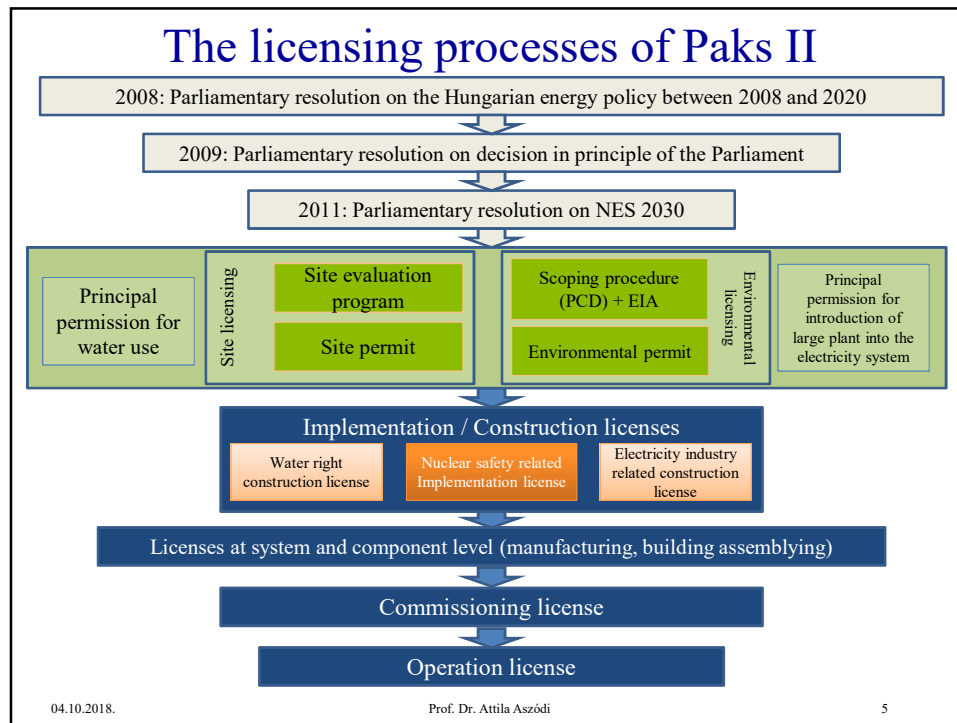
The licensing processes of Paks II

2008: Parliamentary resolution on the Hungarian energy policy between 2008 and 2020

2009: Parliamentary resolution on decision in principle of the Parliament

2011: Parliamentary resolution on NES 2030

Principal permission for water use

Site licensing

Site evaluation program

Site permit

Scoping procedure (PCD) + EIA

Environmental permit

Environmental licensing

Principal permission for introduction of large plant into the electricity system

Implementation / Construction licenses

Water right construction license

Nuclear safety related Implementation license

Electricity industry related construction license

Licenses at system and component level (manufacturing, building assemblying)

Commissioning license

Operation license

04.10.2018.

Prof. Dr. Attila Aszódi

5